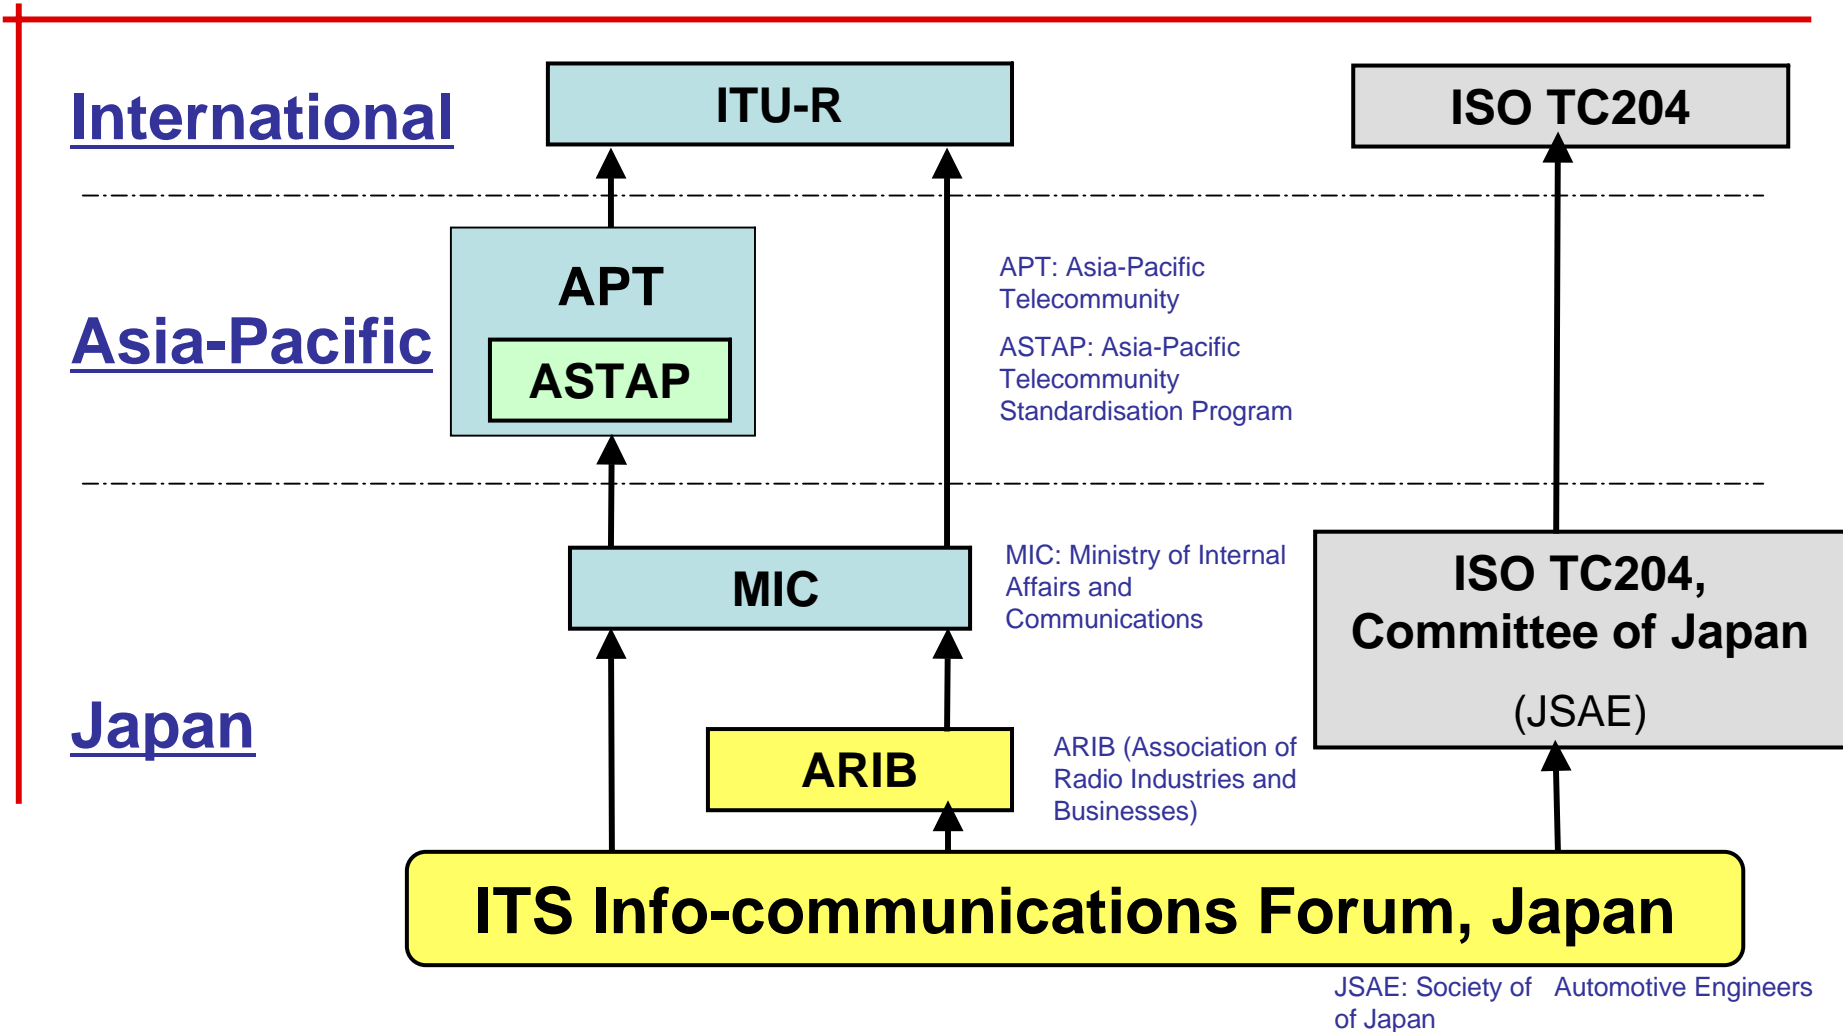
International

ITU-R

ISO TC204

Asia-Pacific

APT

ASTAP

APT: Asia-Pacific Telecommunity

ASTAP: Asia-Pacific Telecommunity Standardisation Program

Japan

MIC

MIC: Ministry of Internal Affairs and Communications

ISO TC204, Committee of Japan

(JSAE)

ARIB

ARIB (Association of Radio Industries and Businesses)

ITS Info-communications Forum, Japan

JSAE: Society of Automotive Engineers of Japan